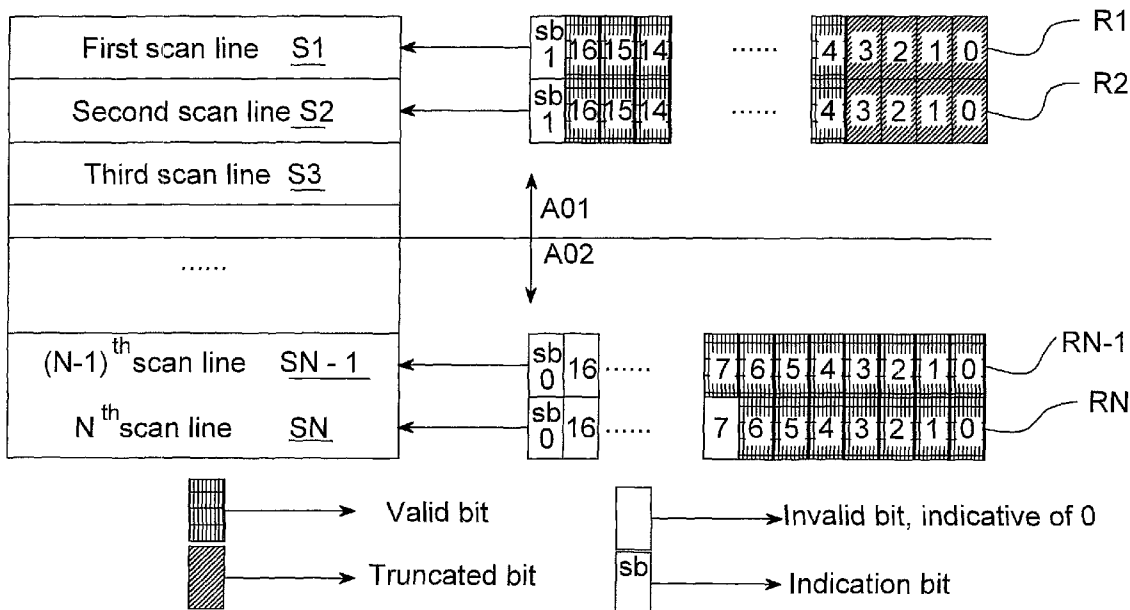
First scan line S1
Second scan line S2
Third scan line S3
......
$(N-1)^{th}$scan line SN - 1
$N^{th}$scan line SN

sb 1 16 15 14 ...... 4 3 2 1 0 R1
sb 1 16 15 14 ...... 4 3 2 1 0 R2

A01
A02

sb 0 16 ...... 7 6 5 4 3 2 1 0 RN-1
sb 0 16 ...... 7 6 5 4 3 2 1 0 RN

Valid bit
Truncated bit
Invalid bit, indicative of 0
sb Indication bit